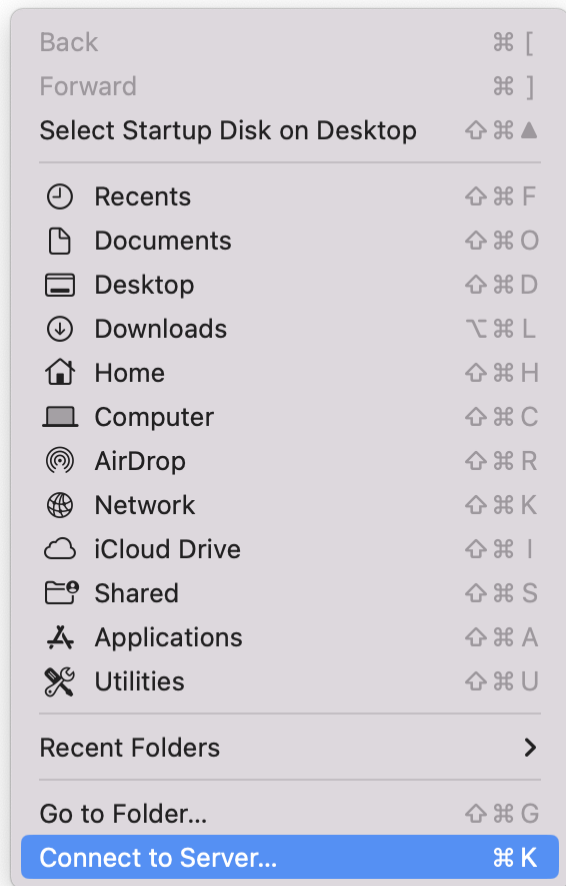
Back ⌘ [
Forward ⌘ ]
Select Startup Disk on Desktop ⇧⌘▲

Recents ⇧⌘F
Documents ⇧⌘O
Desktop ⇧⌘D
Downloads ⌥⌘L
Home ⇧⌘H
Computer ⇧⌘C
AirDrop ⇧⌘R
Network ⇧⌘K
iCloud Drive ⇧⌘I
Shared ⇧⌘S
Applications ⇧⌘A
Utilities ⇧⌘U

Recent Folders >

Go to Folder... ⇧⌘G
Connect to Server... ⌘K